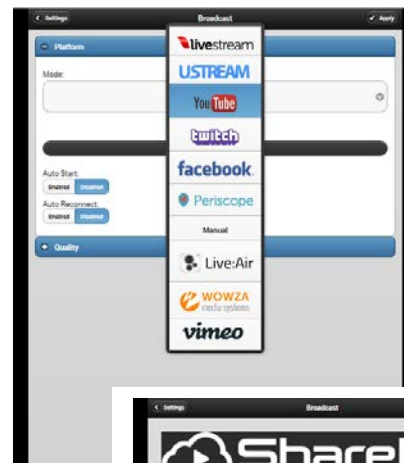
Settings

Broadcast

Apply

Platform

Mode:

Auto Start:

Enabled

Disabled

Auto Reconnect:

Enabled

Disabled

Quality

livestream

USTREAM

YouTube

twitch

facebook.

Periscope

Manual

Live:Air

WOWZA media systems

vimeo

Settings

Broadcast

Share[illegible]